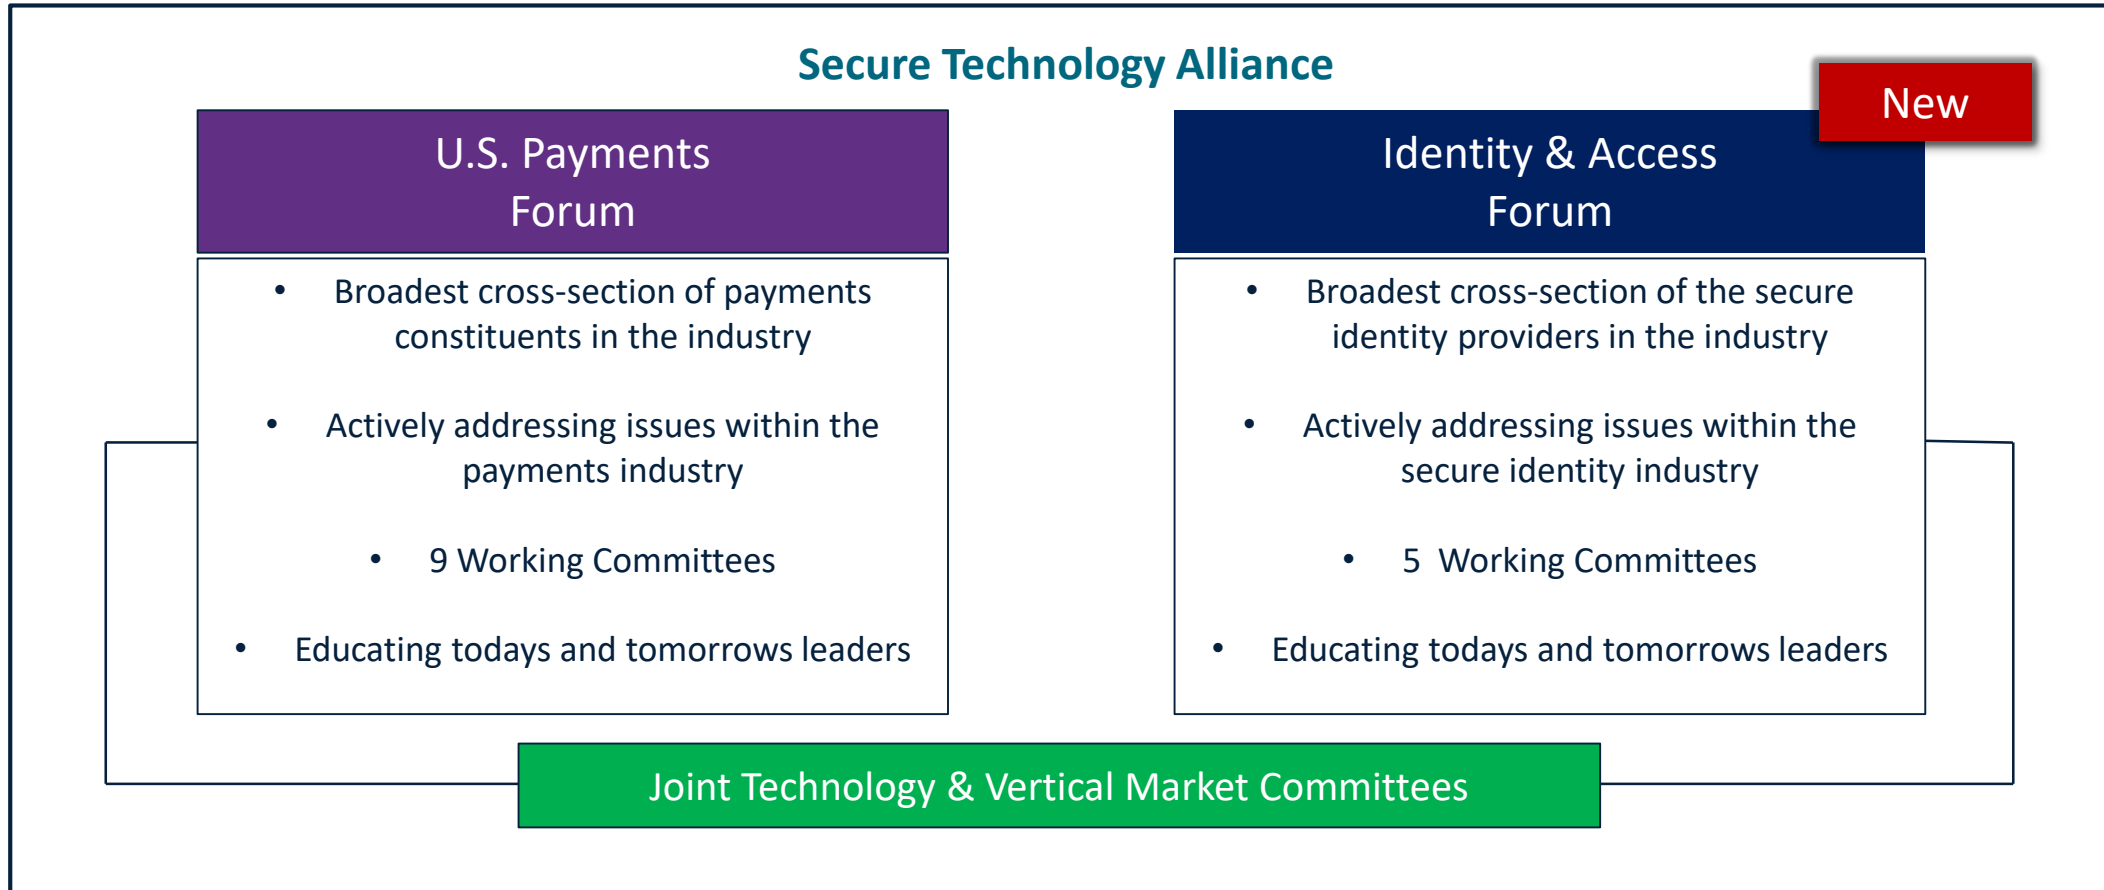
Secure Technology Alliance

New

U.S. Payments Forum

- Broadest cross-section of payments constituents in the industry
- Actively addressing issues within the payments industry
- 9 Working Committees
- Educating todays and tomorrows leaders

Identity & Access Forum

- Broadest cross-section of the secure identity providers in the industry
- Actively addressing issues within the secure identity industry
- 5 Working Committees
- Educating todays and tomorrows leaders

Joint Technology & Vertical Market Committees